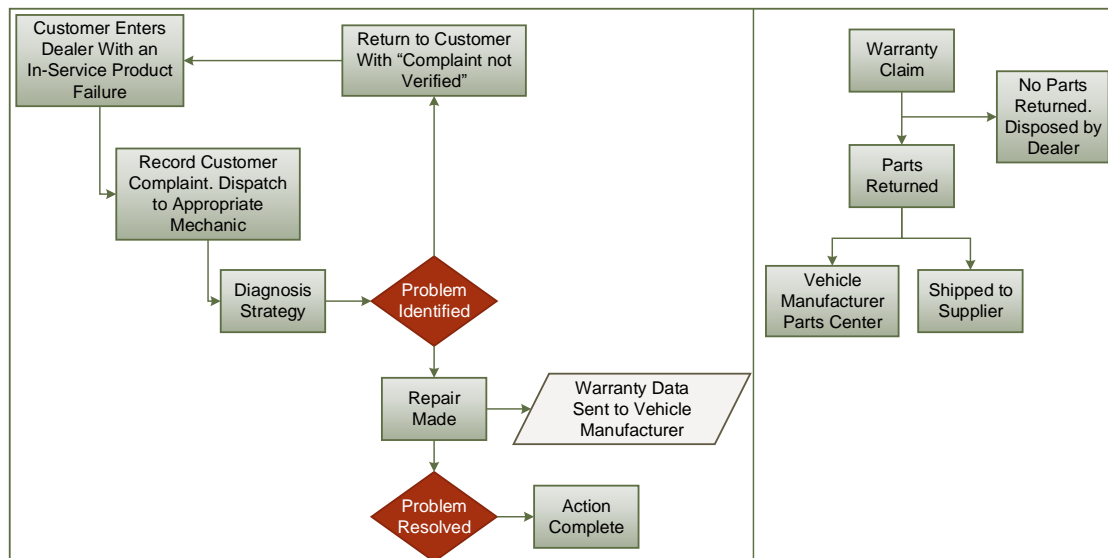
Customer Enters Dealer With an In-Service Product Failure

Return to Customer With "Complaint not Verified"

Record Customer Complaint. Dispatch to Appropriate Mechanic

Diagnosis Strategy

Problem Identified

Repair Made

Warranty Data Sent to Vehicle Manufacturer

Problem Resolved

Action Complete

Warranty Claim

No Parts Returned. Disposed by Dealer

Parts Returned

Vehicle Manufacturer Parts Center

Shipped to Supplier